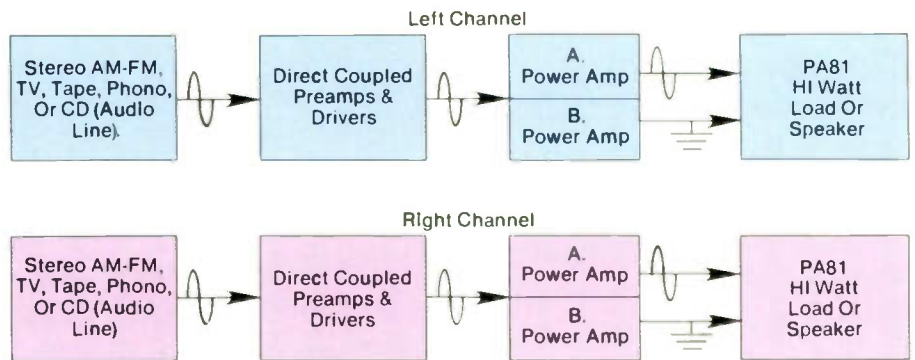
Left Channel

Stereo AM-FM, TV, Tape, Phono, Or CD (Audio Line).

Direct Coupled Preamps & Drivers

A. Power Amp

B. Power Amp

PA81 Hi Watt Load Or Speaker

Right Channel

Stereo AM-FM, TV, Tape, Phono, Or CD (Audio Line)

Direct Coupled Preamps & Drivers

A. Power Amp

B. Power Amp

PA81 Hi Watt Load Or Speaker